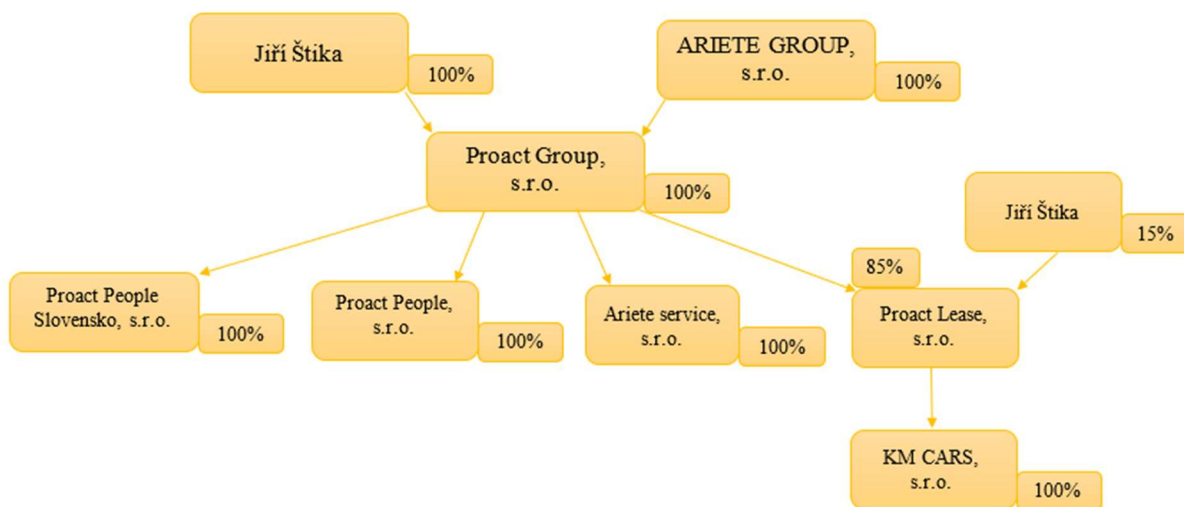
Jiří Štika
100%

ARIETE GROUP, s.r.o.
100%

Proact Group, s.r.o.
100%

Jiří Štika
15%

85%

Proact People Slovensko, s.r.o.
100%

Proact People, s.r.o.
100%

Ariete service, s.r.o.
100%

Proact Lease, s.r.o.

KM CARS, s.r.o.
100%